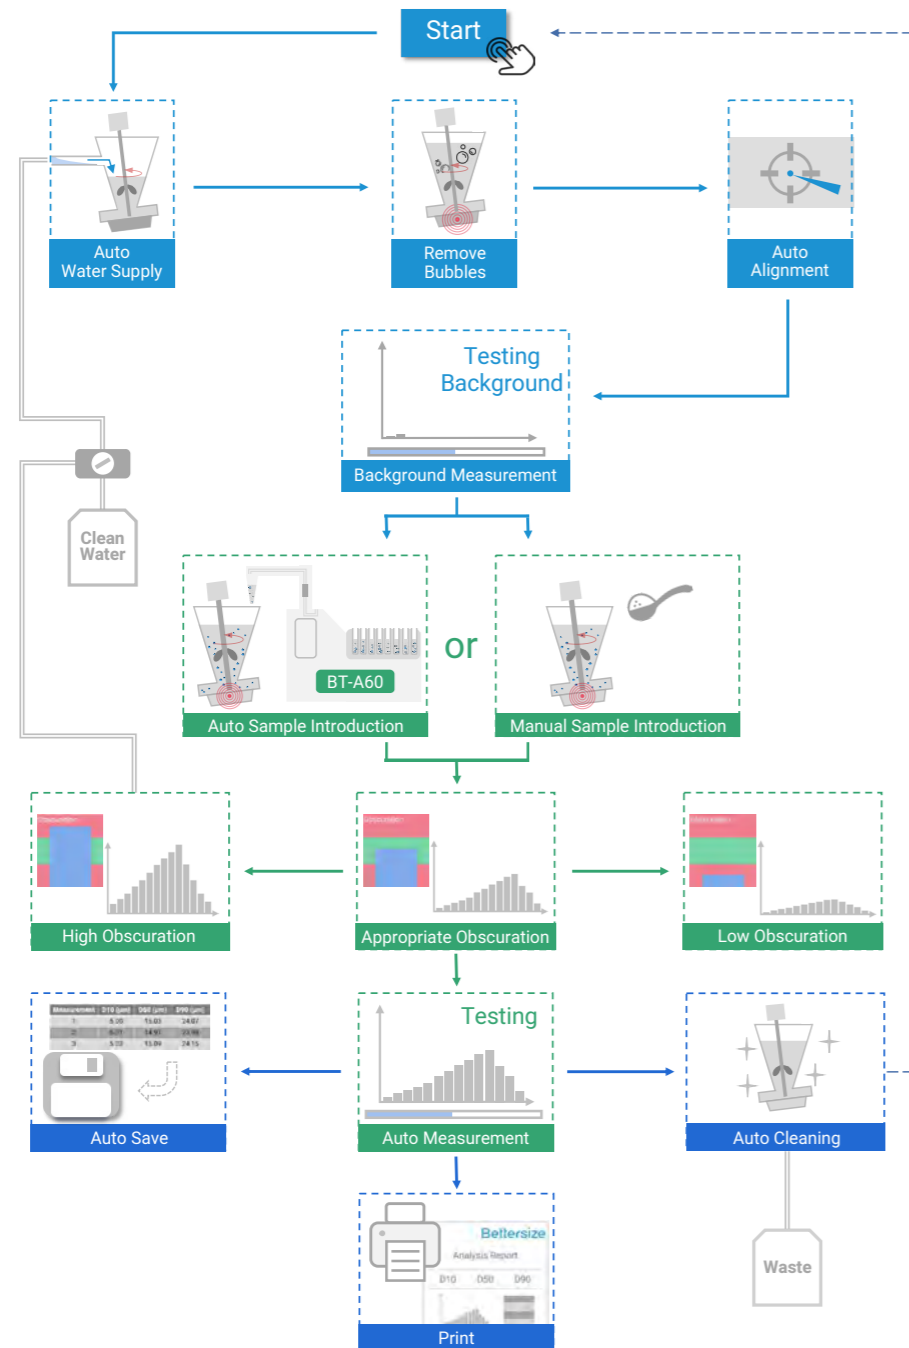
Start

Auto Water Supply

Remove Bubbles

Auto Alignment

Testing Background

Background Measurement

Clean Water

BT-A60

Auto Sample Introduction

or

Manual Sample Introduction

High Obscuration

Appropriate Obscuration

Low Obscuration

| Measurement | D10 (μm) | D50 (μm) | D90 (μm) |
|---|---|---|---|
| 1 | 5.20 | 15.03 | 24.07 |
| 2 | 5.21 | 14.97 | 23.98 |
| 3 | 5.23 | 15.09 | 24.15 |

Auto Save

Testing

Auto Measurement

Auto Cleaning

Bettersize

Analysis Report

D10 D50 D90

Print

Waste